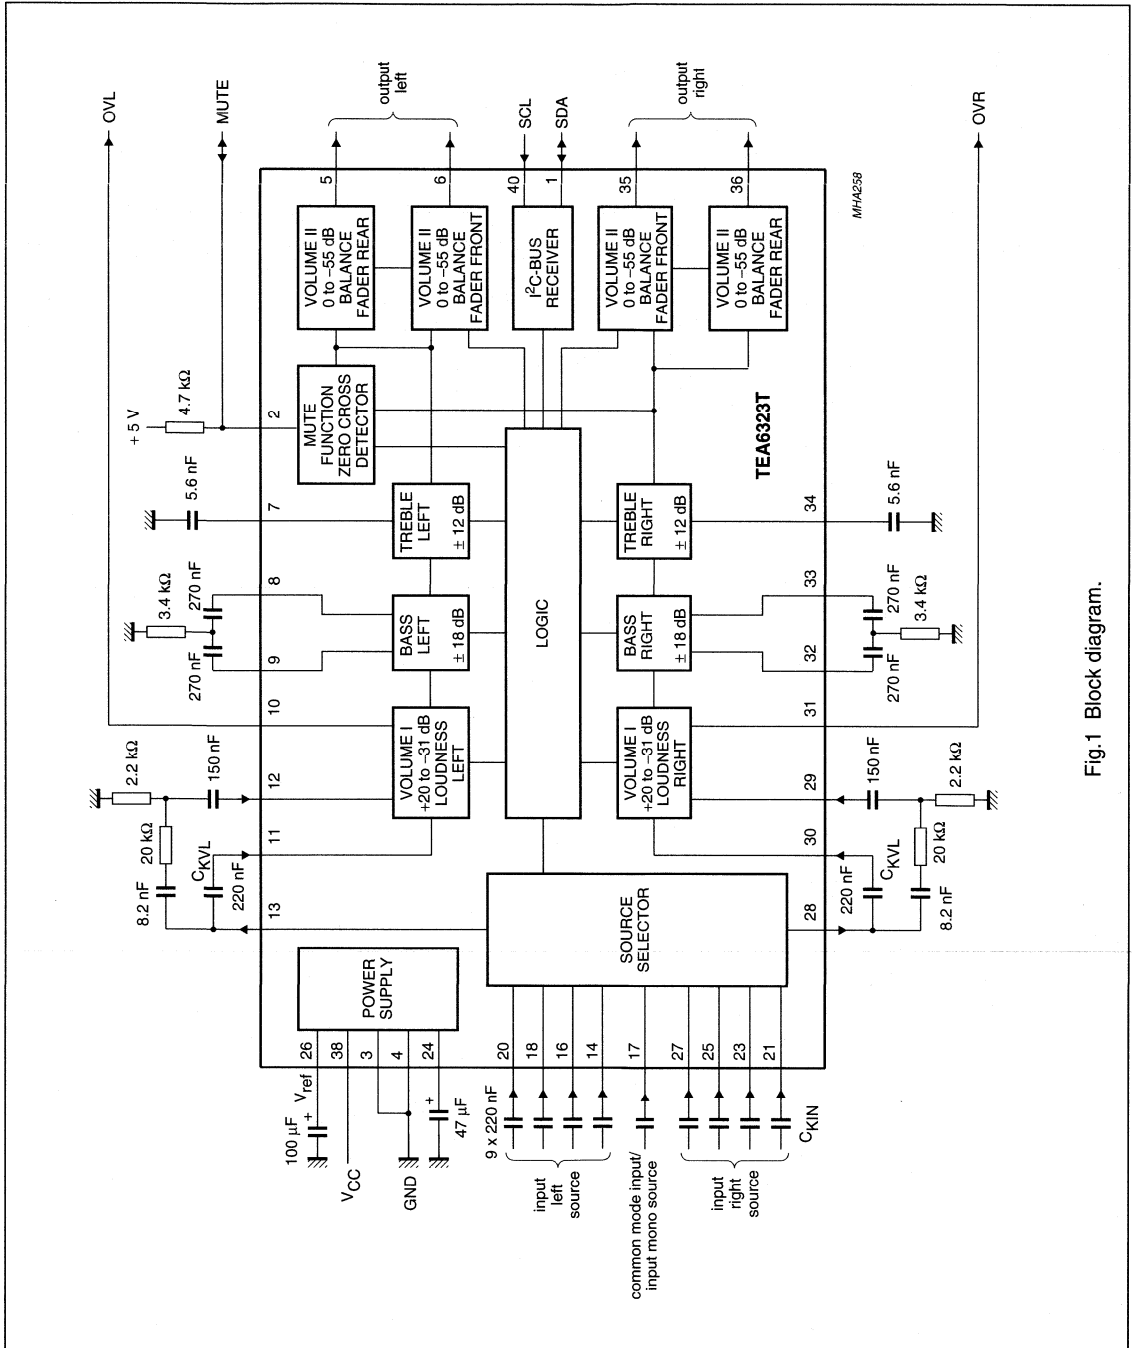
OVL
MUTE
output left
SCL
SDA
output right
OVR
5
6
40
1
35
36
MHA258
VOLUME II 0 to −55 dB BALANCE FADER REAR
VOLUME II 0 to −55 dB BALANCE FADER FRONT
I$^2$C-BUS RECEIVER
VOLUME II 0 to −55 dB BALANCE FADER FRONT
VOLUME II 0 to −55 dB BALANCE FADER REAR
+ 5 V
4.7 kΩ
2
MUTE FUNCTION ZERO CROSS DETECTOR
TEA6323T
5.6 nF
7
TREBLE LEFT ± 12 dB
TREBLE RIGHT ± 12 dB
34
5.6 nF
3.4 kΩ
270 nF
8
270 nF
9
BASS LEFT ± 18 dB
LOGIC
BASS RIGHT ± 18 dB
33
32
270 nF
3.4 kΩ
270 nF
10
31
2.2 kΩ
150 nF
12
VOLUME I +20 to −31 dB LOUDNESS LEFT
VOLUME I +20 to −31 dB LOUDNESS RIGHT
29
150 nF
2.2 kΩ
20 kΩ
11
30
20 kΩ
$C_{KVL}$
8.2 nF
220 nF
13
SOURCE SELECTOR
28
220 nF
$C_{KVL}$
8.2 nF
POWER SUPPLY
26
38
3
4
24
20
18
16
14
17
27
25
23
21
$V_{ref}$
100 µF
47 µF
$V_{CC}$
GND
9 x 220 nF
input left source
common mode input/ input mono source
input right source
$C_{KIN}$
Fig.1 Block diagram.